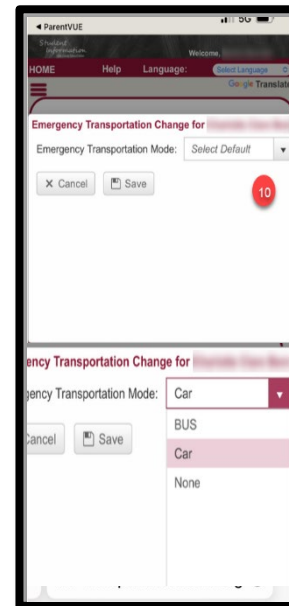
◀ ParentVUE

5G

Student Information

Welcome,

HOME Help Language: Select Language

Google Translate

Emergency Transportation Change for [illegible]

Emergency Transportation Mode: Select Default ▾

✕ Cancel Save

10

ency Transportation Change for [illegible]

gency Transportation Mode: Car ▾

ancel Save

BUS

Car

None